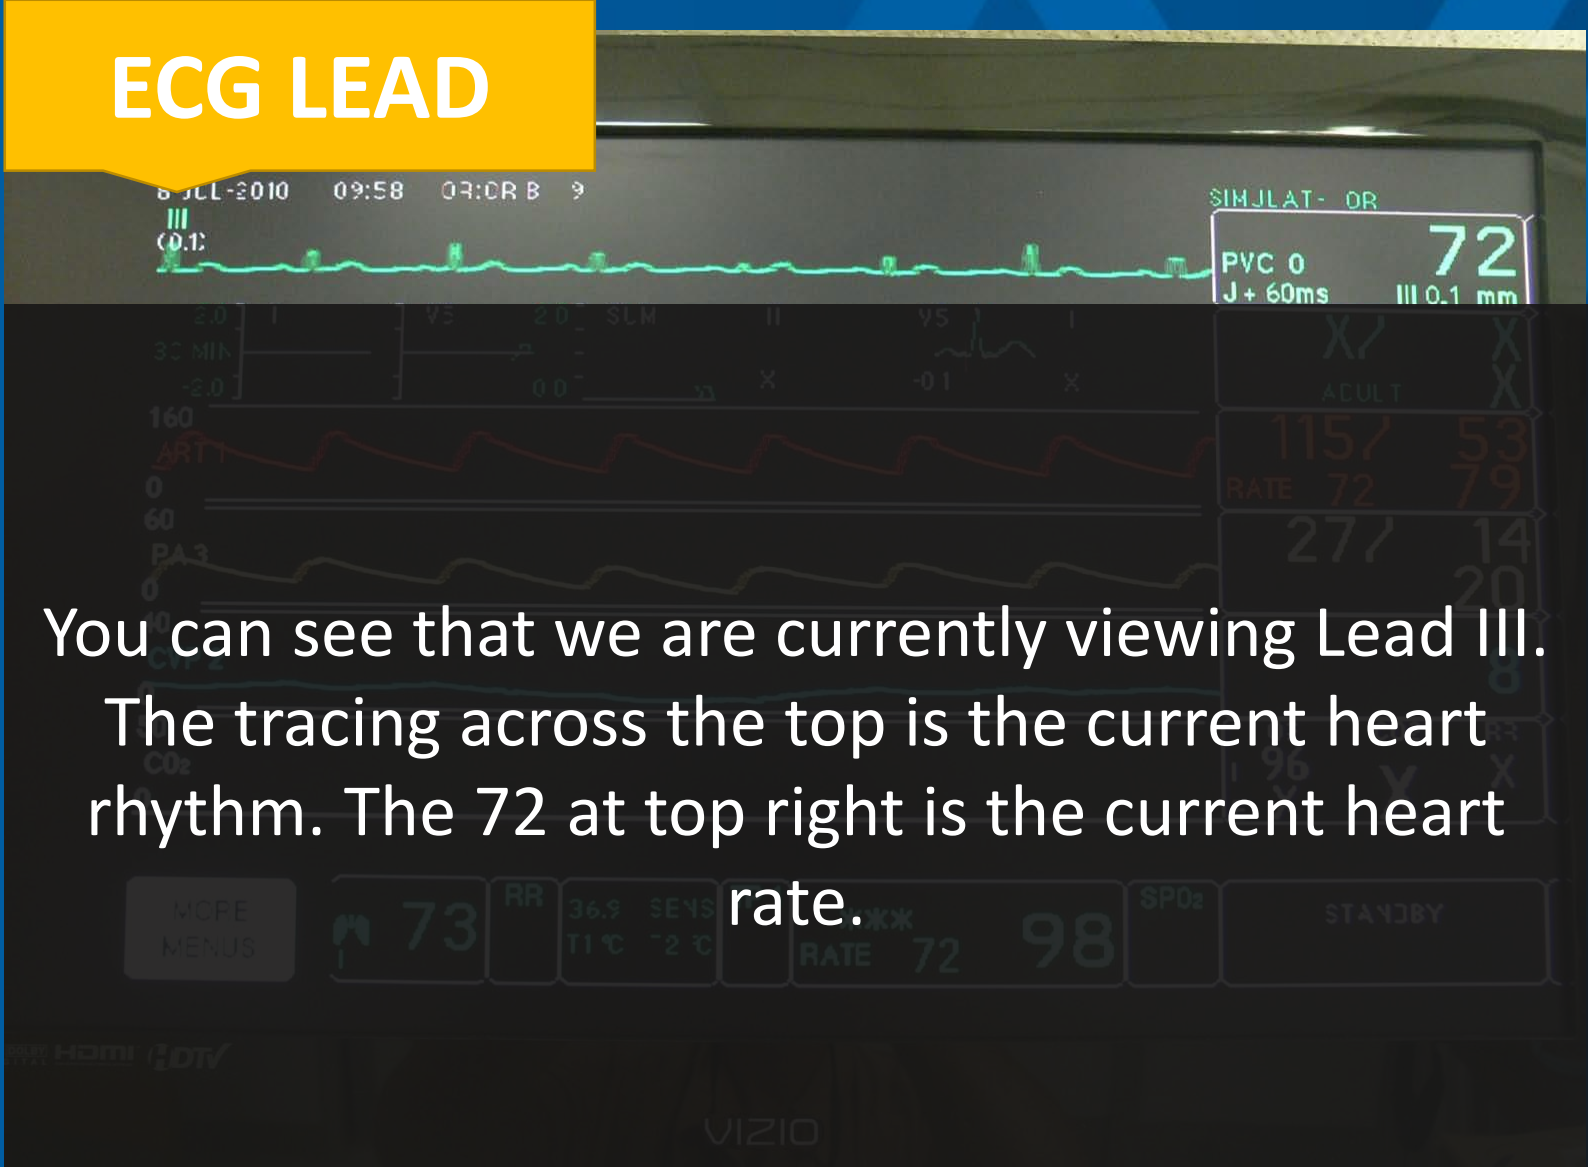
ECG LEAD

8 JUL 2010 09:58 OR:OR B 9

III

(0.1)

SIMULAT- OR

PVC 0

J + 60ms

72

III 0.1 mm

You can see that we are currently viewing Lead III. The tracing across the top is the current heart rhythm. The 72 at top right is the current heart rate.